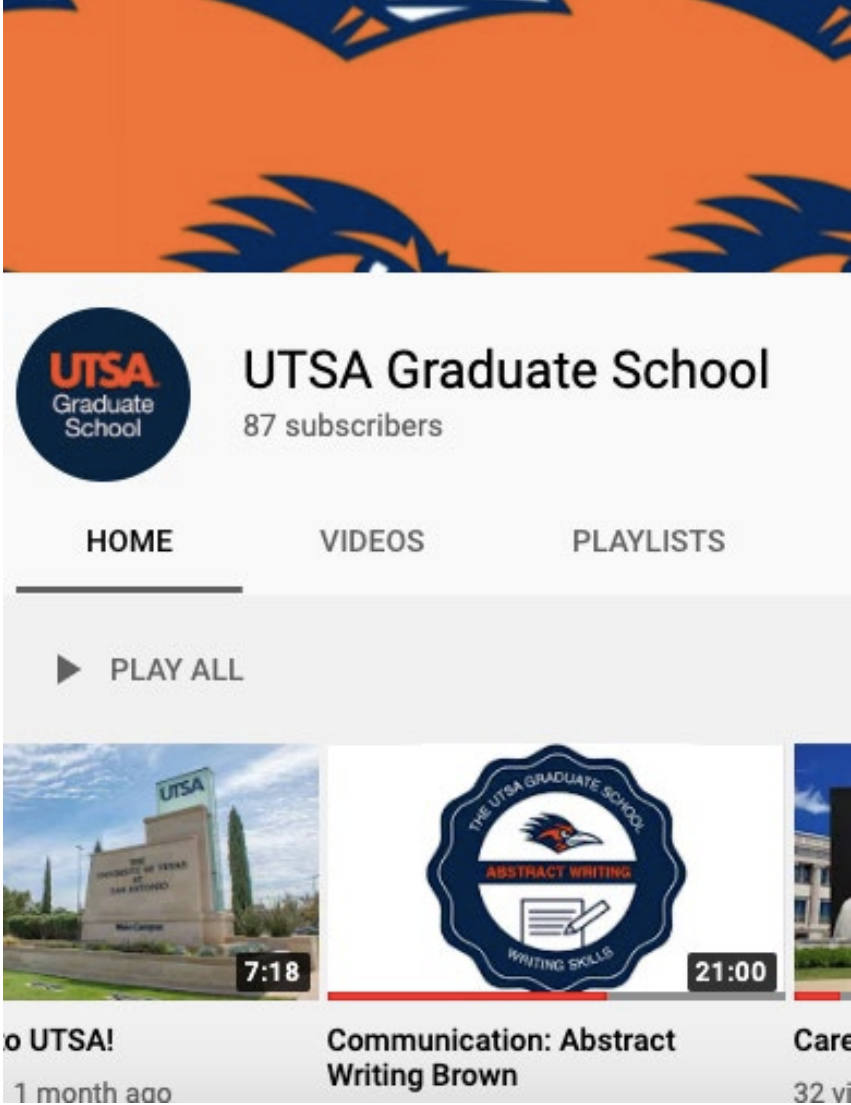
UTSA
Graduate School

UTSA Graduate School
87 subscribers

HOME
VIDEOS
PLAYLISTS

PLAY ALL

UTSA
THE UNIVERSITY OF TEXAS AT SAN ANTONIO
Main Campus
7:18

THE UTSA GRADUATE SCHOOL
ABSTRACT WRITING
WRITING SKILLS
21:00

o UTSA!
1 month ago

Communication: Abstract Writing Brown

Care
32 vi